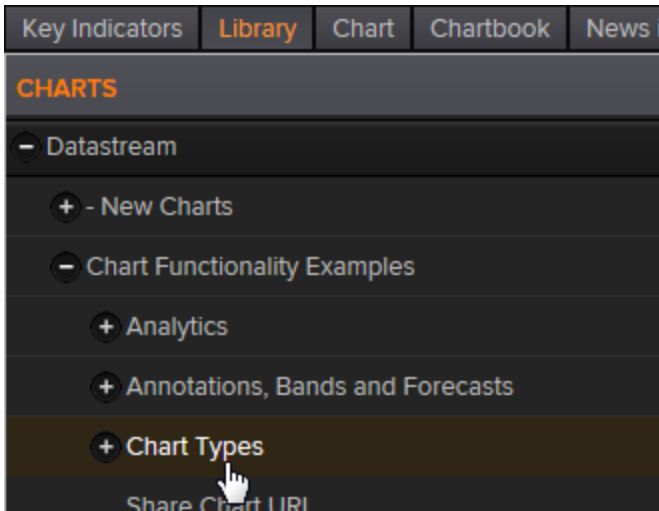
Key Indicators | Library | Chart | Chartbook | News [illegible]

CHARTS

− Datastream

+ - New Charts

− Chart Functionality Examples

+ Analytics

+ Annotations, Bands and Forecasts

+ Chart Types

Share Chart URL